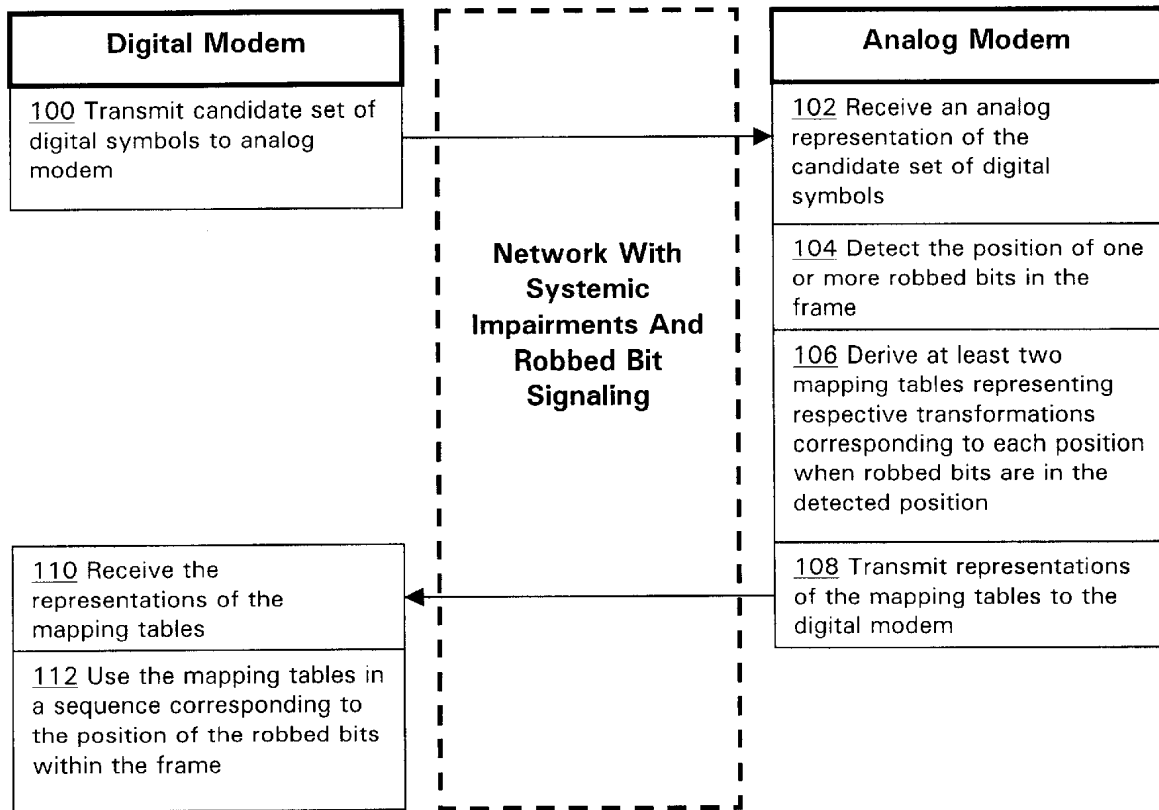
Digital Modem

100 Transmit candidate set of digital symbols to analog modem

Network With Systemic Impairments And Robbed Bit Signaling

Analog Modem

102 Receive an analog representation of the candidate set of digital symbols

104 Detect the position of one or more robbed bits in the frame

106 Derive at least two mapping tables representing respective transformations corresponding to each position when robbed bits are in the detected position

108 Transmit representations of the mapping tables to the digital modem

110 Receive the representations of the mapping tables

112 Use the mapping tables in a sequence corresponding to the position of the robbed bits within the frame